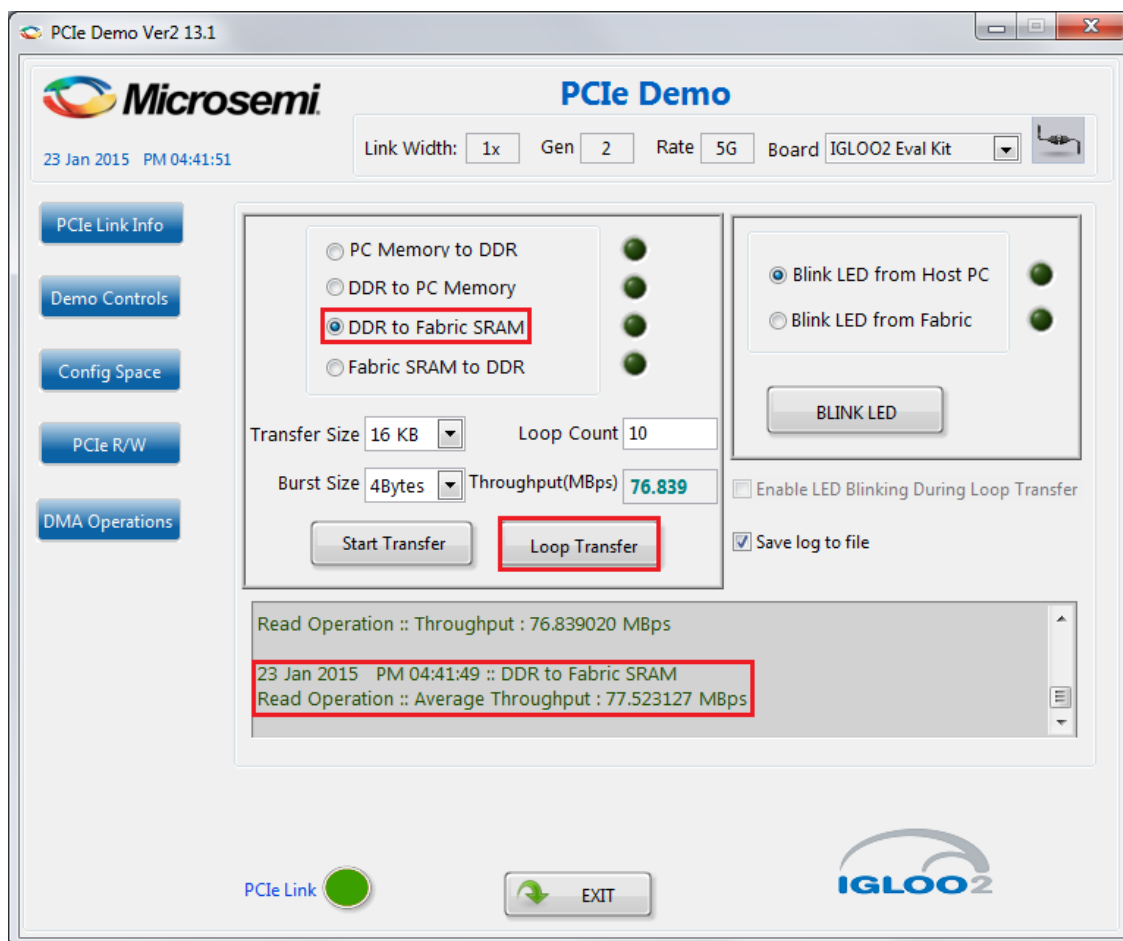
PCIe Demo Ver2 13.1

Microsemi

PCIe Demo

23 Jan 2015 PM 04:41:51

Link Width: 1x Gen 2 Rate 5G Board IGLOO2 Eval Kit

PCIe Link Info

Demo Controls

Config Space

PCIe R/W

DMA Operations

PC Memory to DDR

DDR to PC Memory

DDR to Fabric SRAM

Fabric SRAM to DDR

Transfer Size 16 KB

Loop Count 10

Burst Size 4Bytes

Throughput(MBps) 76.839

Start Transfer

Loop Transfer

Blink LED from Host PC

Blink LED from Fabric

BLINK LED

Enable LED Blinking During Loop Transfer

Save log to file

Read Operation :: Throughput : 76.839020 MBps

23 Jan 2015 PM 04:41:49 :: DDR to Fabric SRAM
Read Operation :: Average Throughput : 77.523127 MBps

PCIe Link

EXIT

IGLOO2